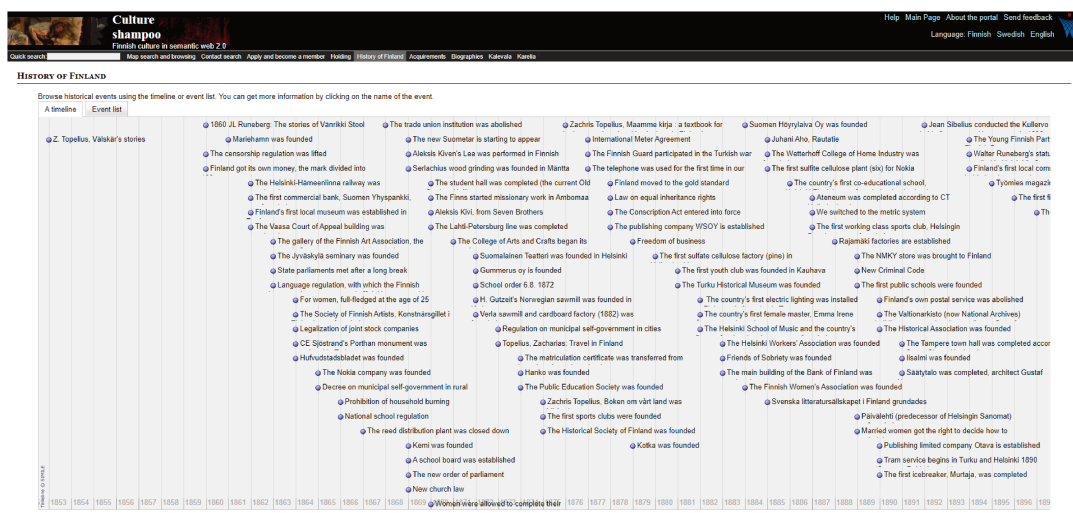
Culture shampoo
Finnish culture in semantic web 2.0

Help Main Page About the portal Send feedback
Language: Finnish Swedish English

Quick search | Map search and browsing | Contact search | Apply and become a member | Holding | History of Finland | Acquirements | Biographies | Kalevala | Karelia

HISTORY OF FINLAND

Browse historical events using the timeline or event list. You can get more information by clicking on the name of the event.

A timeline | Event list

Z. Topelius, Välskär's stories
1860 JL Runeberg: The stories of Vänrikki Stool
Mariehamn was founded
The censorship regulation was lifted
Finland got its own money, the mark divided into
The Helsinki-Hämeenlinna railway was
The first commercial bank, Suomen Yhyspankki,
Finland's first local museum was established in
The Vaasa Court of Appeal building was
The gallery of the Finnish Art Association, the
The Jyväskylä seminary was founded
State parliaments met after a long break
Language regulation, with which the Finnish
For women, full-fledged at the age of 25
The Society of Finnish Artists, Konstnärsgillet i
Legalization of joint stock companies
CE Sjöstrand's Porthan monument was
Hufvudstadsbladet was founded
The Nokia company was founded
Decree on municipal self-government in rural
Prohibition of household burning
National school regulation
The reed distribution plant was closed down
Kemi was founded
A school board was established
The new order of parliament
New church law
Women were allowed to complete their
The trade union institution was abolished
The new Suometar is starting to appear
Aleksis Kivi's Lea was performed in Finnish
Serlachius wood grinding was founded in Mantta
The student hall was completed (the current Old
The Finns started missionary work in Ambomaa
Aleksis Kivi, from Seven Brothers
The Lahti-Petersburg line was completed
The College of Arts and Crafts began its
Suomalainen Teatteri was founded in Helsinki
Gummerus oy is founded
School order 6.8. 1872
H. Gutzeit's Norwegian sawmill was founded in
Verla sawmill and cardboard factory (1882) was
Regulation on municipal self-government in cities
Topelius, Zacharias: Travel in Finland
The matriculation certificate was transferred from
Hanko was founded
The Public Education Society was founded
Zachris Topelius, Boken om vårt land was
The first sports clubs were founded
The Historical Society of Finland was founded
Kotka was founded
Zachris Topelius, Maamme kirja : a textbook for
International Meter Agreement
The Finnish Guard participated in the Turkish war
The telephone was used for the first time in our
Finland moved to the gold standard
Law on equal inheritance rights
The Conscription Act entered into force
The publishing company WSOY is established
Freedom of business
The first sulfate cellulose factory (pine) in
The first youth club was founded in Kauhava
The Turku Historical Museum was founded
The country's first electric lighting was installed
The country's first female master, Emma Irene
The Helsinki School of Music and the country's
The Helsinki Workers' Association was founded
Friends of Sobriety was founded
The main building of the Bank of Finland was
The Finnish Women's Association was founded
Svenska litteratursällskapet i Finland grundades
Suomen Höyrylaiva Oy was founded
Juhani Aho, Rautatie
The Watterhoff College of Home Industry was
The first sulfite cellulose plant (six) for Nokia
The country's first co-educational school,
Ateneum was completed according to CT
We switched to the metric system
The first working class sports club, Helsingin
Rajamäki factories are established
The NMKY store was brought to Finland
New Criminal Code
The first public schools were founded
Finland's own postal service was abolished
The Valtionarkisto (now National Archives)
The Historical Association was founded
The Tampere town hall was completed accor
Iisalmi was founded
Säätytalo was completed, architect Gustaf
Päivalehti (predecessor of Helsingin Sanomat)
Married women got the right to decide how to
Publishing limited company Otava is established
Tram service begins in Turku and Helsinki 1890
The first icebreaker, Murtaja, was completed
Jean Sibelius conducted the Kullervo
The Young Finnish Part
Walter Runeberg's statu
Finland's first local comm
Työmies magazi
The first f
Th

1853 1854 1855 1856 1857 1858 1859 1860 1861 1862 1863 1864 1865 1866 1867 1868 1869 1870 1871 1872 1873 1874 1875 1876 1877 1878 1879 1880 1881 1882 1883 1884 1885 1886 1887 1888 1889 1890 1891 1892 1893 1894 1895 1896 189